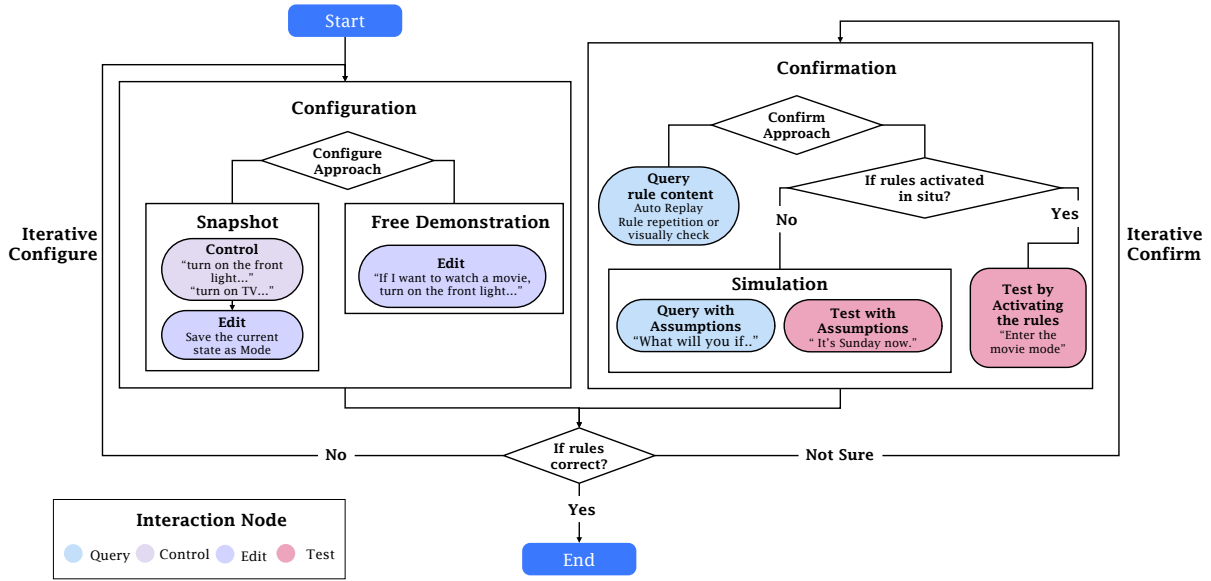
Start

Iterative Configure

Configuration

Configure Approach

Snapshot

Control
"turn on the front light..."
"turn on TV..."

Edit
Save the current state as Mode

Free Demonstration

Edit
"If I want to watch a movie, turn on the front light..."

Confirmation

Confirm Approach

Query rule content
Auto Replay
Rule repetition or visually check

If rules activated in situ?

No

Yes

Simulation

Query with Assumptions
"What will you if.."

Test with Assumptions
" It's Sunday now."

Test by Activating the rules
"Enter the movie mode"

Iterative Confirm

No

If rules correct?

Not Sure

Yes

End

Interaction Node

Query Control Edit Test